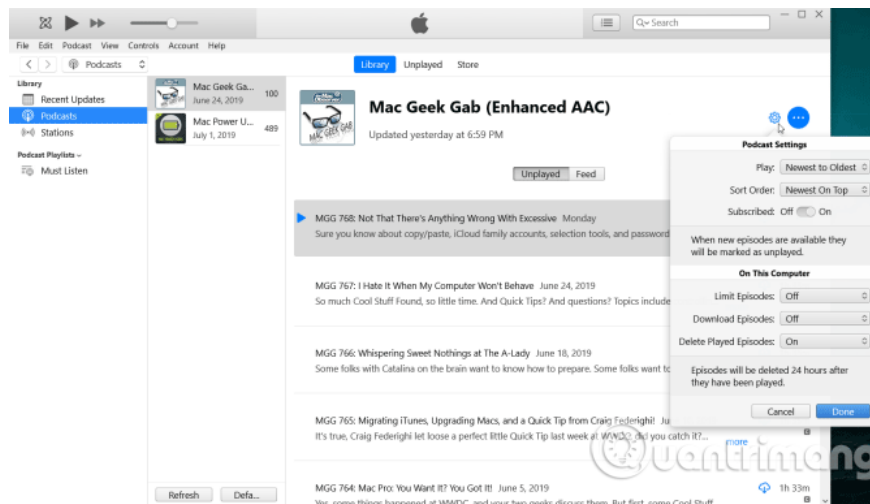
Search

File Edit Podcast View Controls Account Help

Podcasts

Library Unplayed Store

Library
Recent Updates
Podcasts
Stations

Podcast Playlists
Must Listen

Mac Geek Ga... June 24, 2019 100
Mac Power U... July 1, 2019 489

Refresh Defa...

Mac Geek Gab (Enhanced AAC)
Updated yesterday at 6:59 PM

Unplayed Feed

MGG 768: Not That There's Anything Wrong With Excessive Monday
Sure you know about copy/paste, iCloud family accounts, selection tools, and password

MGG 767: I Hate It When My Computer Won't Behave June 24, 2019
So much Cool Stuff Found, so little time. And Quick Tips? And questions? Topics include

MGG 766: Whispering Sweet Nothings at The A-Lady June 18, 2019
Some folks with Catalina on the brain want to know how to prepare. Some folks want to

MGG 765: Migrating iTunes, Upgrading Macs, and a Quick Tip from Craig Federighi! June 10, 2019
It's true, Craig Federighi let loose a perfect little Quick Tip last week at WWDC did you catch it?... more

MGG 764: Mac Pro: You Want It? You Got It! June 5, 2019 1h 33m
Yes, some things happened at WWDC and your two geeks discuss them. But first, some Cool Stuff

Podcast Settings
Play: Newest to Oldest
Sort Order: Newest On Top
Subscribed: Off On
When new episodes are available they will be marked as unplayed.
On This Computer
Limit Episodes: Off
Download Episodes: Off
Delete Played Episodes: On
Episodes will be deleted 24 hours after they have been played.
Cancel Done

Quantrimang